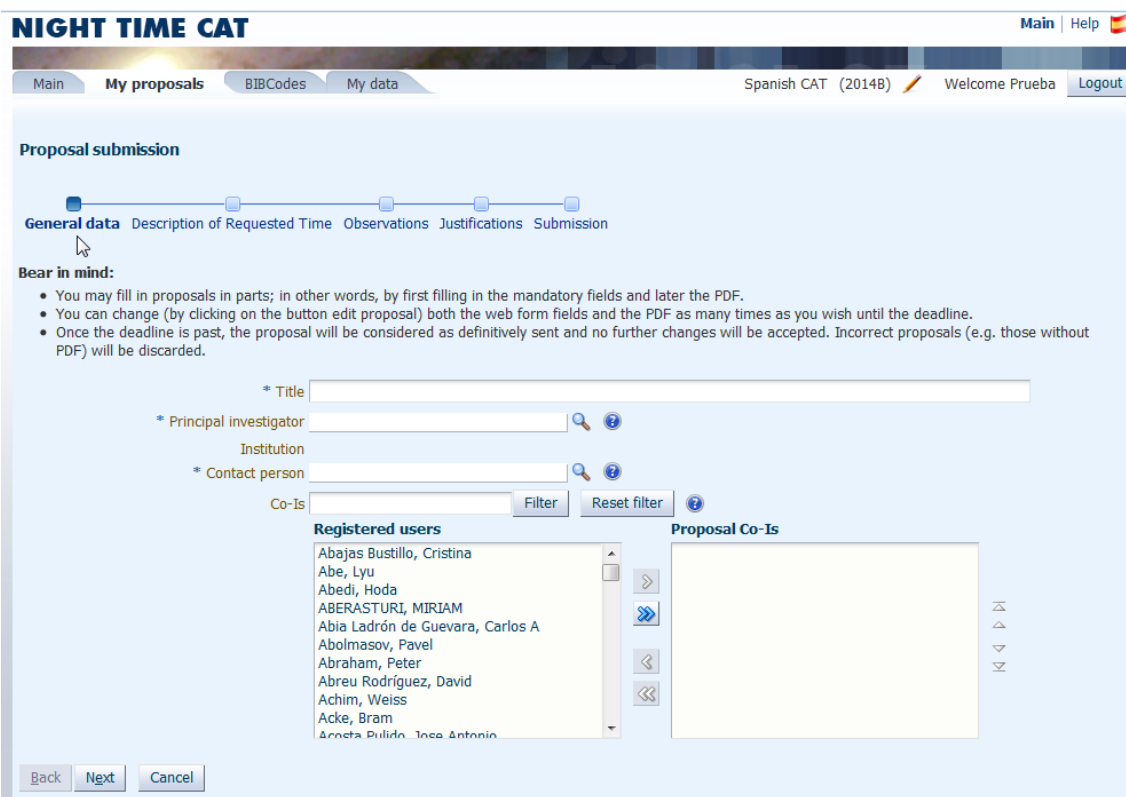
NIGHT TIME CAT

Main | Help

Main My proposals BIBCodes My data

Spanish CAT (2014B) Welcome Prueba Logout

Proposal submission

General data Description of Requested Time Observations Justifications Submission

Bear in mind:

- You may fill in proposals in parts; in other words, by first filling in the mandatory fields and later the PDF.
- You can change (by clicking on the button edit proposal) both the web form fields and the PDF as many times as you wish until the deadline.
- Once the deadline is past, the proposal will be considered as definitively sent and no further changes will be accepted. Incorrect proposals (e.g. those without PDF) will be discarded.

* Title

* Principal investigator

Institution

* Contact person

Co-Is Filter Reset filter

Registered users

Abajas Bustillo, Cristina
Abe, Lyu
Abedi, Hoda
ABERASTURI, MIRIAM
Abia Ladrón de Guevara, Carlos A
Abolmasov, Pavel
Abraham, Peter
Abreu Rodríguez, David
Achim, Weiss
Acke, Bram
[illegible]

Proposal Co-Is

Back Next Cancel